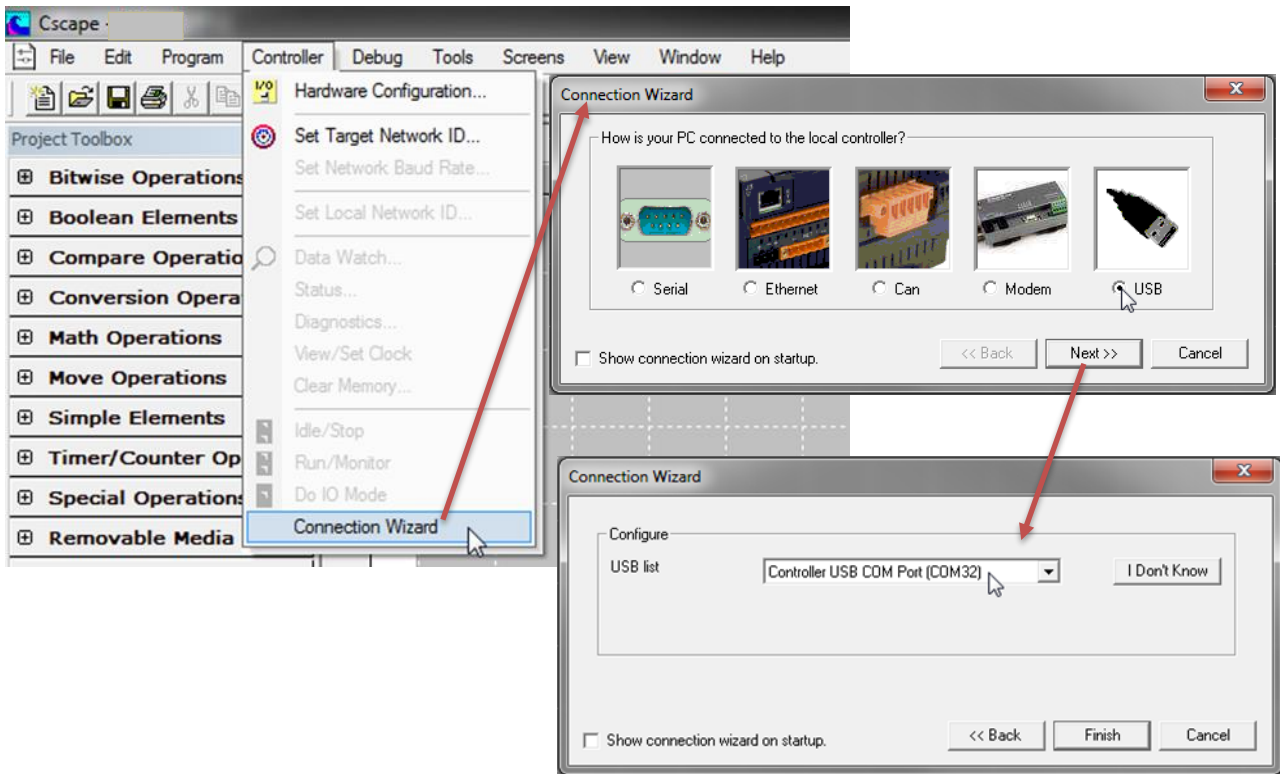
Cscape -

File Edit Program Controller Debug Tools Screens View Window Help

Project Toolbox

⊞ Bitwise Operations
⊞ Boolean Elements
⊞ Compare Operatio
⊞ Conversion Opera
⊞ Math Operations
⊞ Move Operations
⊞ Simple Elements
⊞ Timer/Counter Op
⊞ Special Operations
⊞ Removable Media

Hardware Configuration...
Set Target Network ID...
Set Network Baud Rate...
Set Local Network ID...
Data Watch...
Status...
Diagnostics...
View/Set Clock
Clear Memory...
Idle/Stop
Run/Monitor
Do IO Mode
Connection Wizard

Connection Wizard

How is your PC connected to the local controller?

Serial Ethernet Can Modem USB

Show connection wizard on startup.

<< Back Next >> Cancel

Connection Wizard

Configure

USB list Controller USB COM Port (COM32) I Don't Know

Show connection wizard on startup.

<< Back Finish Cancel